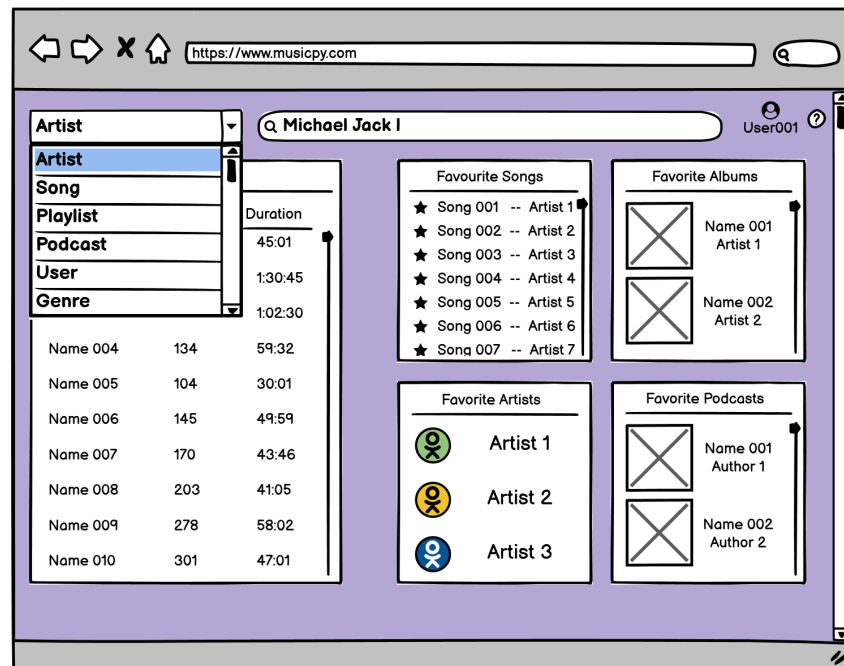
https://www.musicpy.com

Artist

Michael Jack I

User001

Artist
Song
Playlist
Podcast
User
Genre

| | | Duration |
|---|---|---|
| | | 45:01 |
| | | 1:30:45 |
| | | 1:02:30 |
| Name 004 | 134 | 59:32 |
| Name 005 | 104 | 30:01 |
| Name 006 | 145 | 49:59 |
| Name 007 | 170 | 43:46 |
| Name 008 | 203 | 41:05 |
| Name 009 | 278 | 58:02 |
| Name 010 | 301 | 47:01 |

Favourite Songs
Song 001 -- Artist 1
Song 002 -- Artist 2
Song 003 -- Artist 3
Song 004 -- Artist 4
Song 005 -- Artist 5
Song 006 -- Artist 6
Song 007 -- Artist 7

Favorite Albums
Name 001
Artist 1
Name 002
Artist 2

Favorite Artists
Artist 1
Artist 2
Artist 3

Favorite Podcasts
Name 001
Author 1
Name 002
Author 2